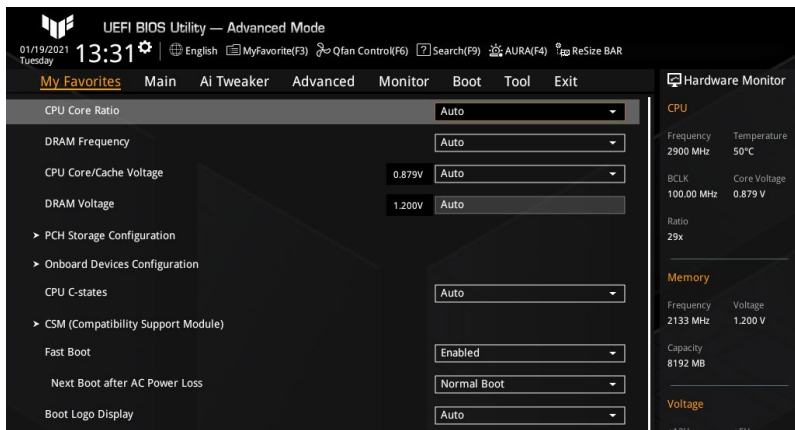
UEFI BIOS Utility — Advanced Mode

01/19/2021 Tuesday 13:31 English MyFavorite(F3) Qfan Control(F6) Search(F9) AURA(F4) ReSize BAR

My Favorites Main Ai Tweaker Advanced Monitor Boot Tool Exit

Hardware Monitor

CPU Core Ratio | Auto
DRAM Frequency | Auto
CPU Core/Cache Voltage | 0.879V | Auto
DRAM Voltage | 1.200V | Auto
> PCH Storage Configuration
> Onboard Devices Configuration
CPU C-states | Auto
> CSM (Compatibility Support Module)
Fast Boot | Enabled
Next Boot after AC Power Loss | Normal Boot
Boot Logo Display | Auto

CPU
Frequency 2900 MHz
Temperature 50°C
BCLK 100.00 MHz
Core Voltage 0.879 V
Ratio 29x

Memory
Frequency 2133 MHz
Voltage 1.200 V
Capacity 8192 MB

Voltage